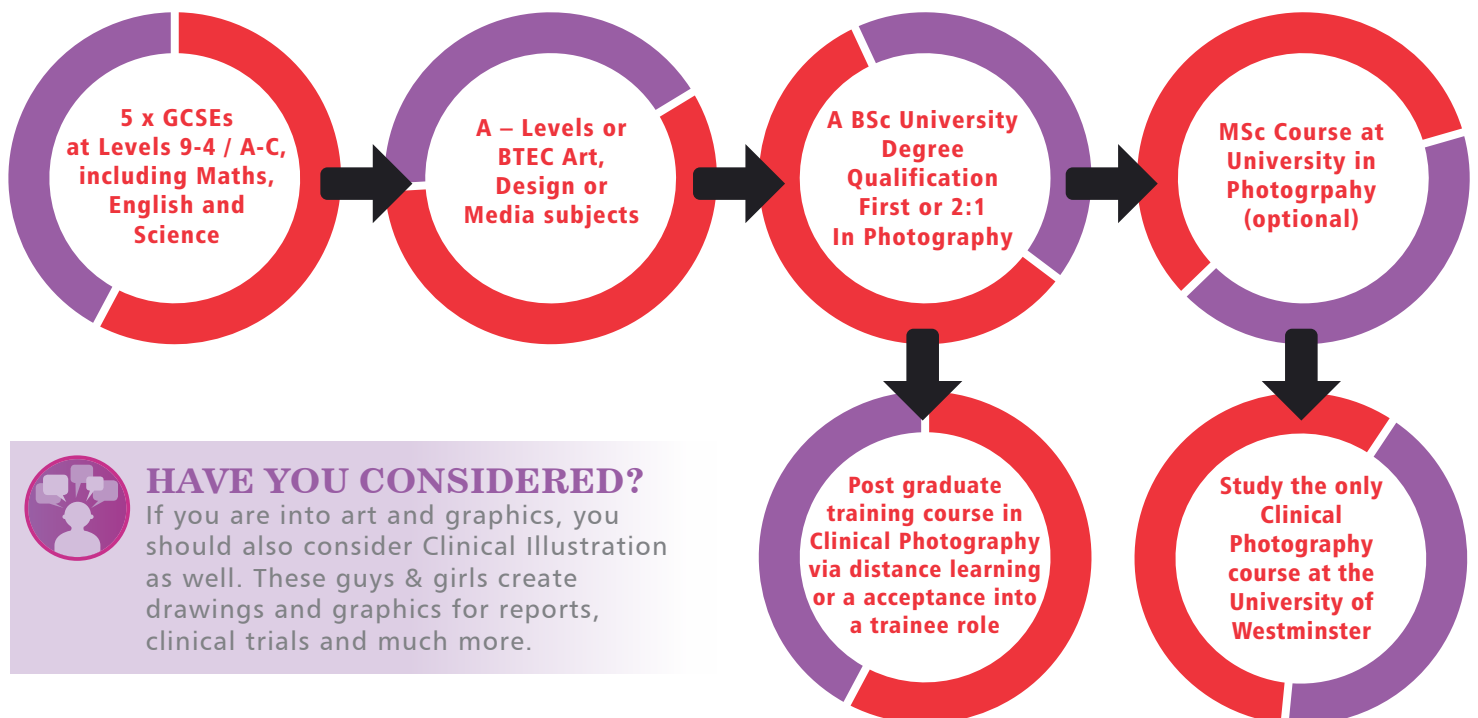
5 x GCSEs at Levels 9-4 / A-C, including Maths, English and Science

A – Levels or BTEC Art, Design or Media subjects

A BSc University Degree Qualification First or 2:1 In Photography

MSc Course at University in Photogrpahy (optional)

Post graduate training course in Clinical Photography via distance learning or a acceptance into a trainee role

Study the only Clinical Photography course at the University of Westminster

HAVE YOU CONSIDERED?
If you are into art and graphics, you should also consider Clinical Illustration as well. These guys & girls create drawings and graphics for reports, clinical trials and much more.